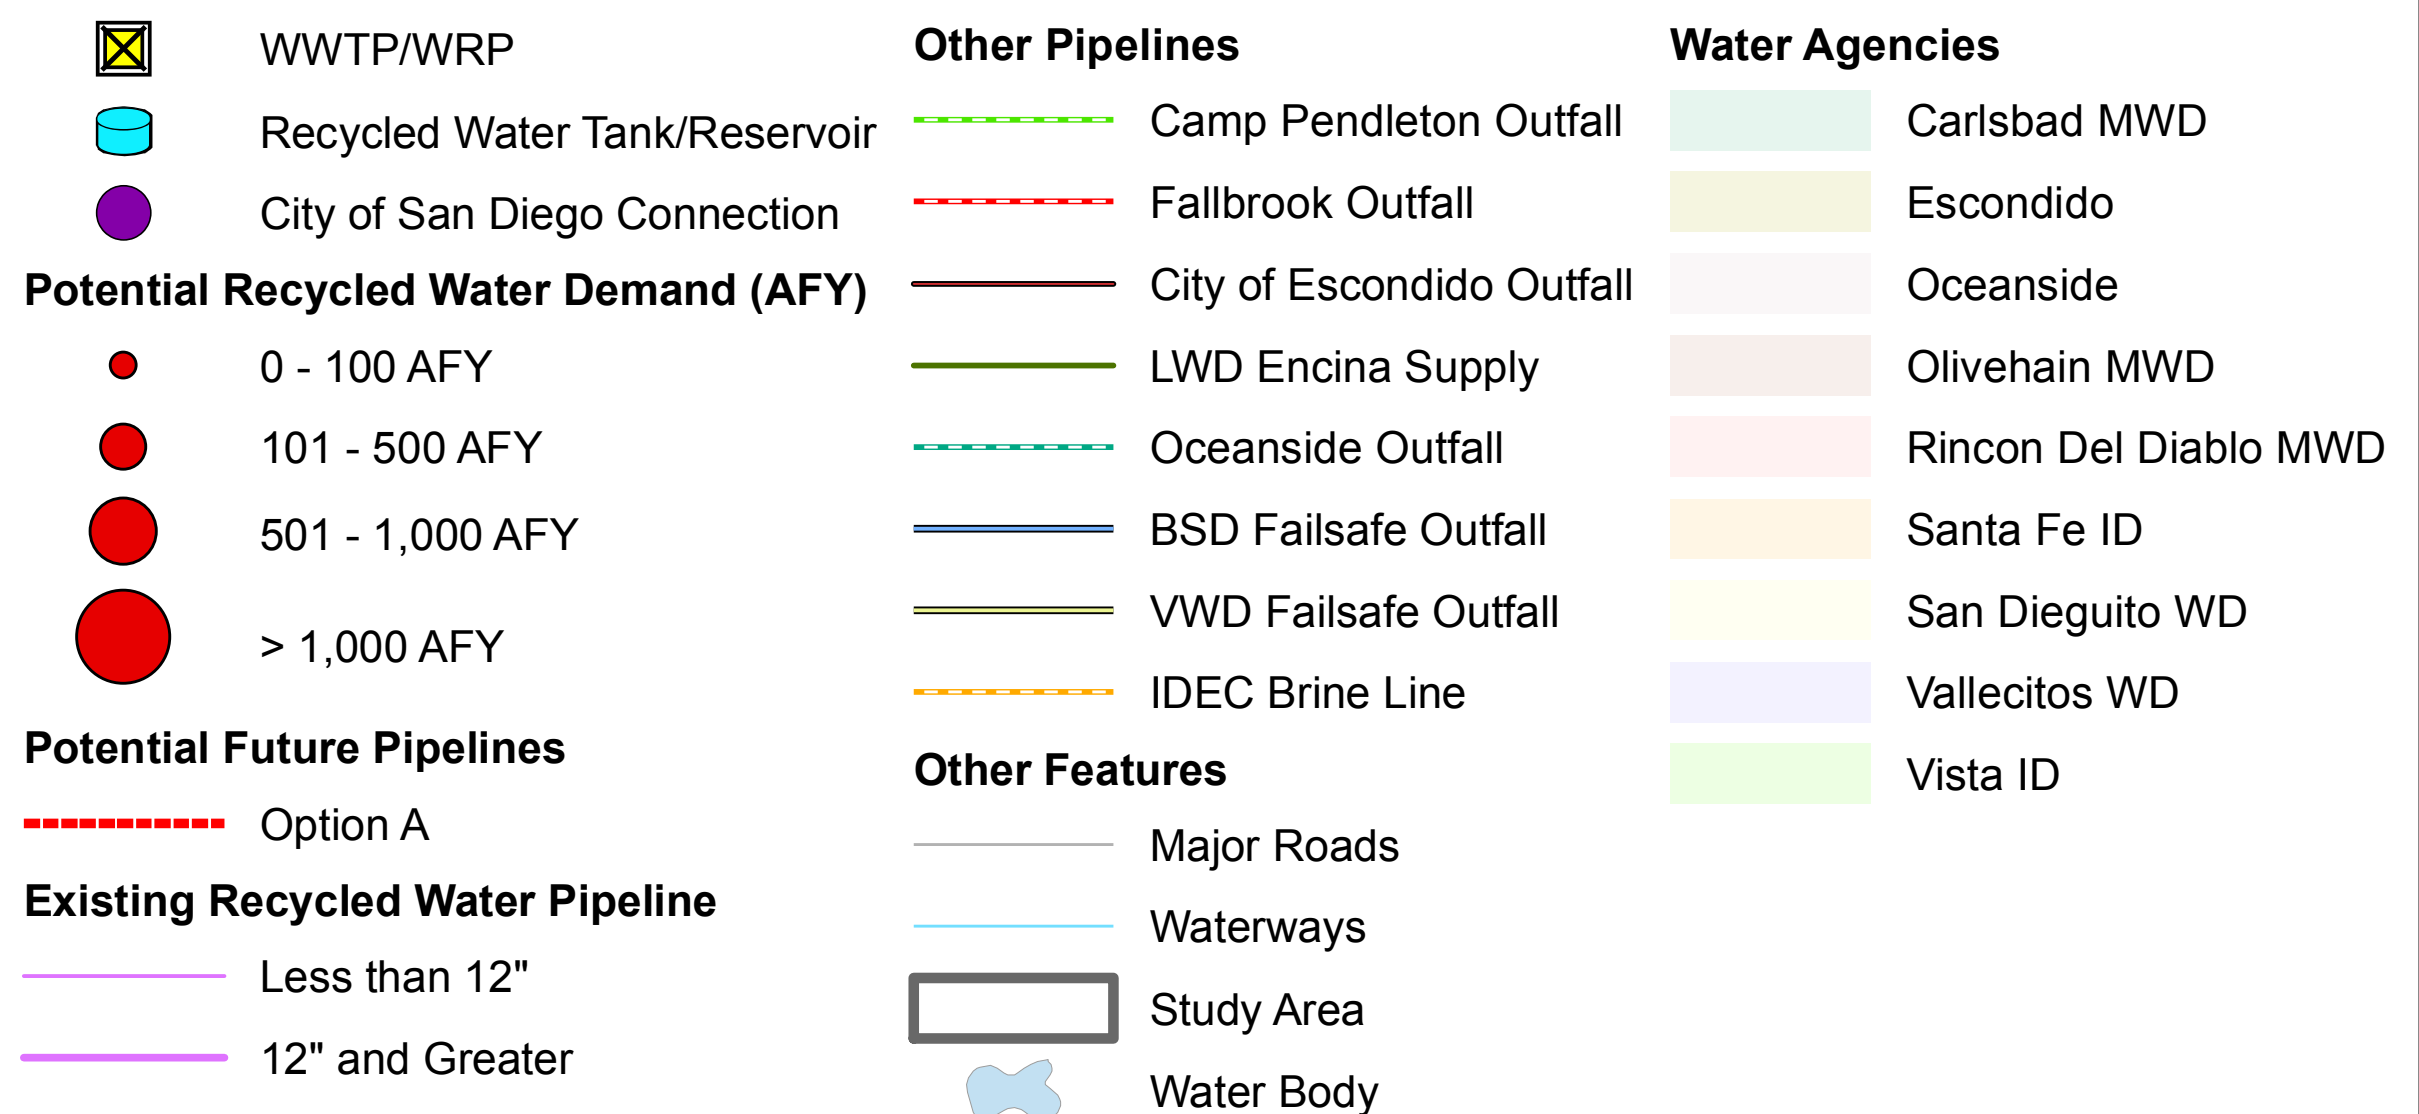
WWTP/WRP

Recycled Water Tank/Reservoir

City of San Diego Connection

Potential Recycled Water Demand (AFY)

0 - 100 AFY

101 - 500 AFY

501 - 1,000 AFY

> 1,000 AFY

Potential Future Pipelines

Option A

Existing Recycled Water Pipeline

Less than 12"

12" and Greater

Other Pipelines

Camp Pendleton Outfall

Fallbrook Outfall

City of Escondido Outfall

LWD Encina Supply

Oceanside Outfall

BSD Failsafe Outfall

VWD Failsafe Outfall

IDEC Brine Line

Other Features

Major Roads

Waterways

Study Area

Water Body

Water Agencies

Carlsbad MWD

Escondido

Oceanside

Olivehain MWD

Rincon Del Diablo MWD

Santa Fe ID

San Dieguito WD

Vallecitos WD

Vista ID